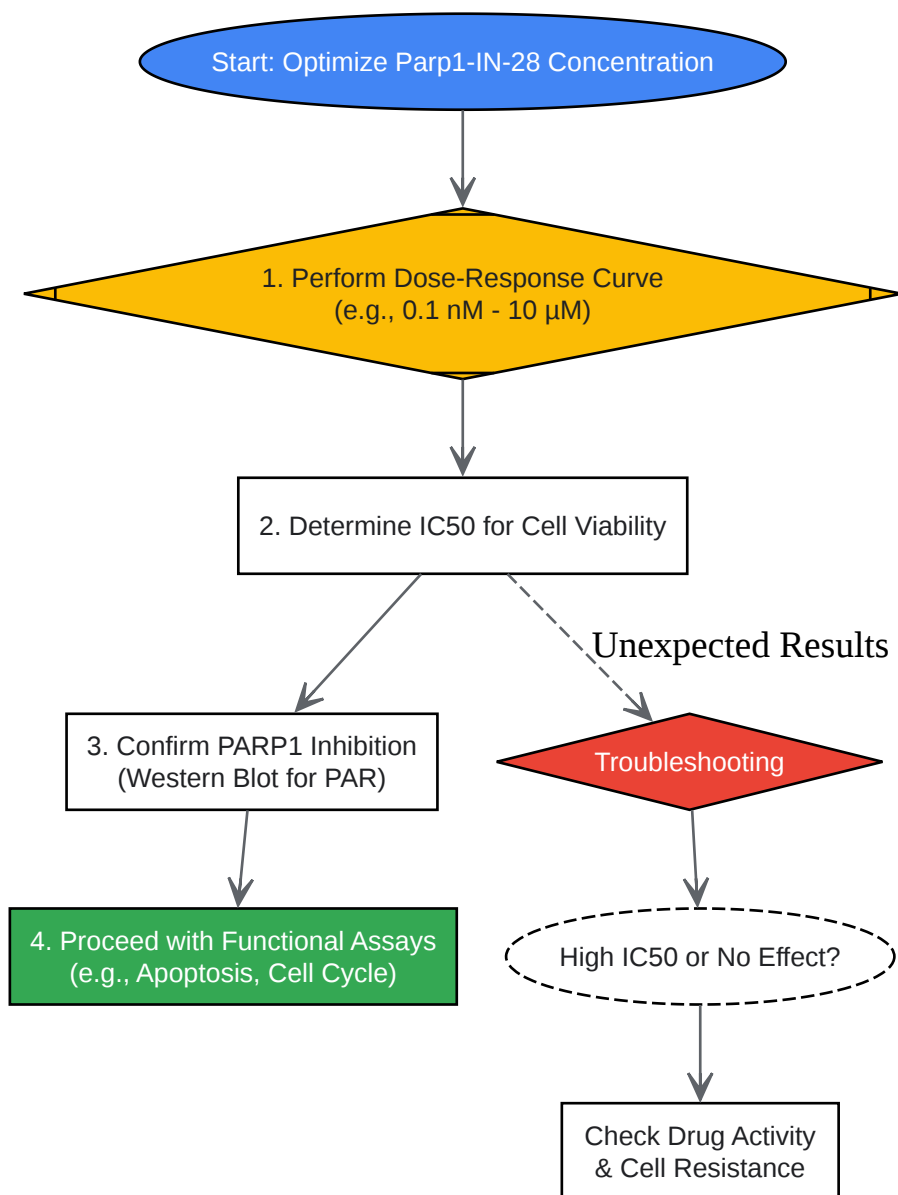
Start: Optimize Parp1-IN-28 Concentration

1. Perform Dose-Response Curve
(e.g., 0.1 nM - 10 µM)

2. Determine IC50 for Cell Viability

Unexpected Results

3. Confirm PARP1 Inhibition
(Western Blot for PAR)

Troubleshooting

4. Proceed with Functional Assays
(e.g., Apoptosis, Cell Cycle)

High IC50 or No Effect?

Check Drug Activity
& Cell Resistance